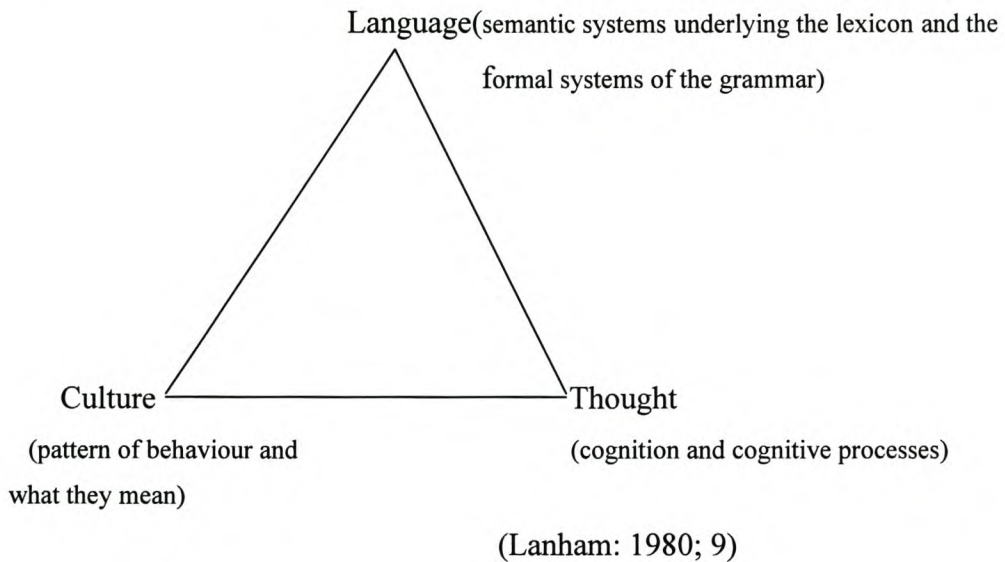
Language(semantic systems underlying the lexicon and the formal systems of the grammar)

Culture

(pattern of behaviour and what they mean)

Thought

(cognition and cognitive processes)

(Lanham: 1980; 9)